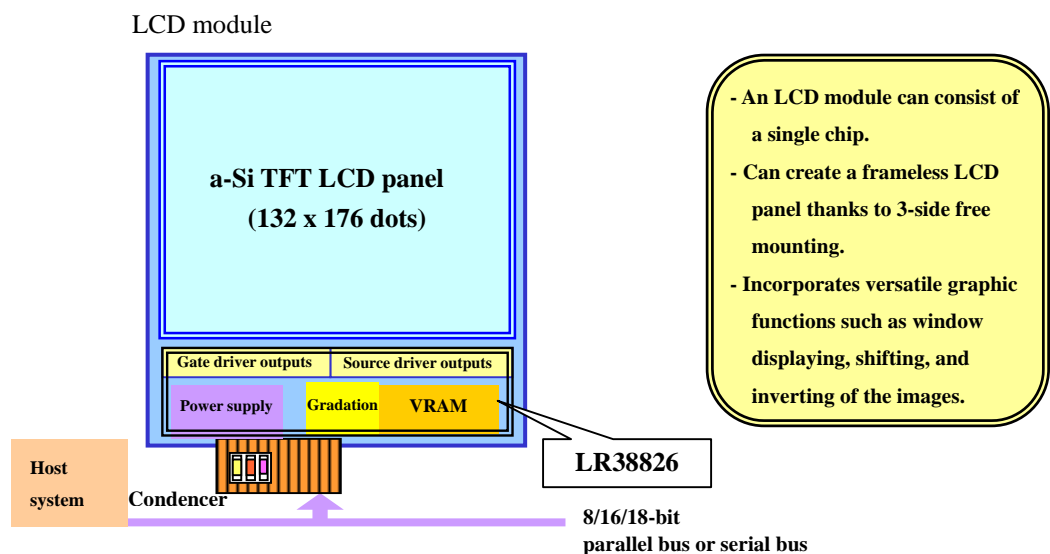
LCD module

a-Si TFT LCD panel
(132 x 176 dots)

Gate driver outputs
Source driver outputs

Power supply
Gradation
VRAM

- An LCD module can consist of a single chip.
- Can create a frameless LCD panel thanks to 3-side free mounting.
- Incorporates versatile graphic functions such as window displaying, shifting, and inverting of the images.

LR38826

Host system

Condencer

8/16/18-bit
parallel bus or serial bus